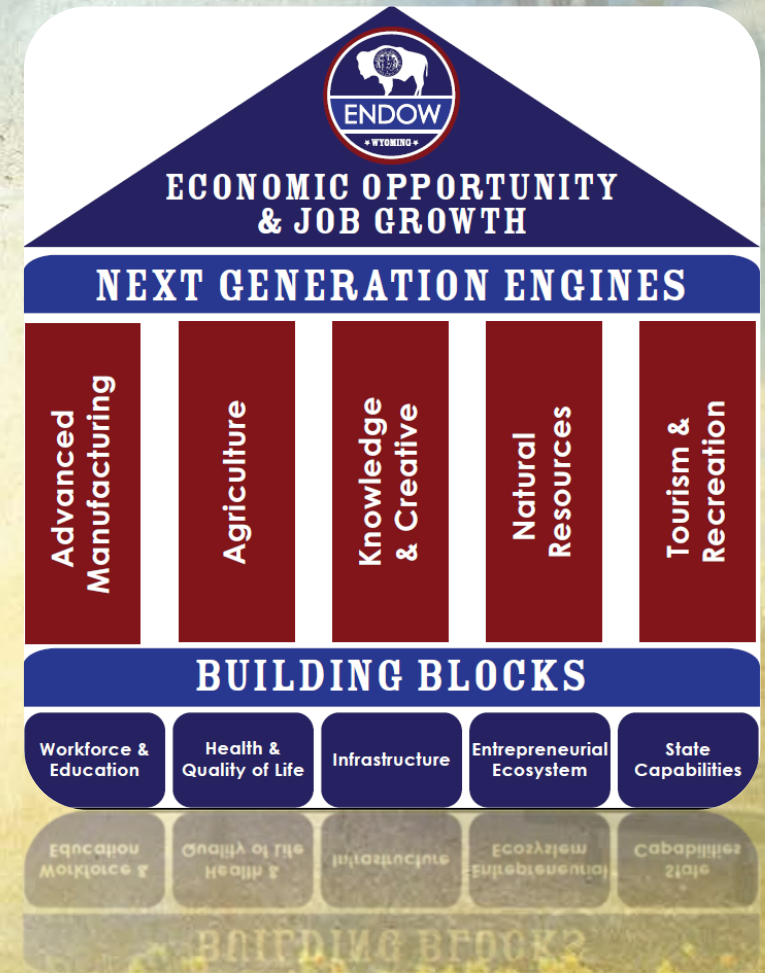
ENDOW
WYOMING

ECONOMIC OPPORTUNITY & JOB GROWTH

NEXT GENERATION ENGINES

Advanced Manufacturing

Agriculture

Knowledge & Creative

Natural Resources

Tourism & Recreation

BUILDING BLOCKS

Workforce & Education

Health & Quality of Life

Infrastructure

Entrepreneurial Ecosystem

State Capabilities